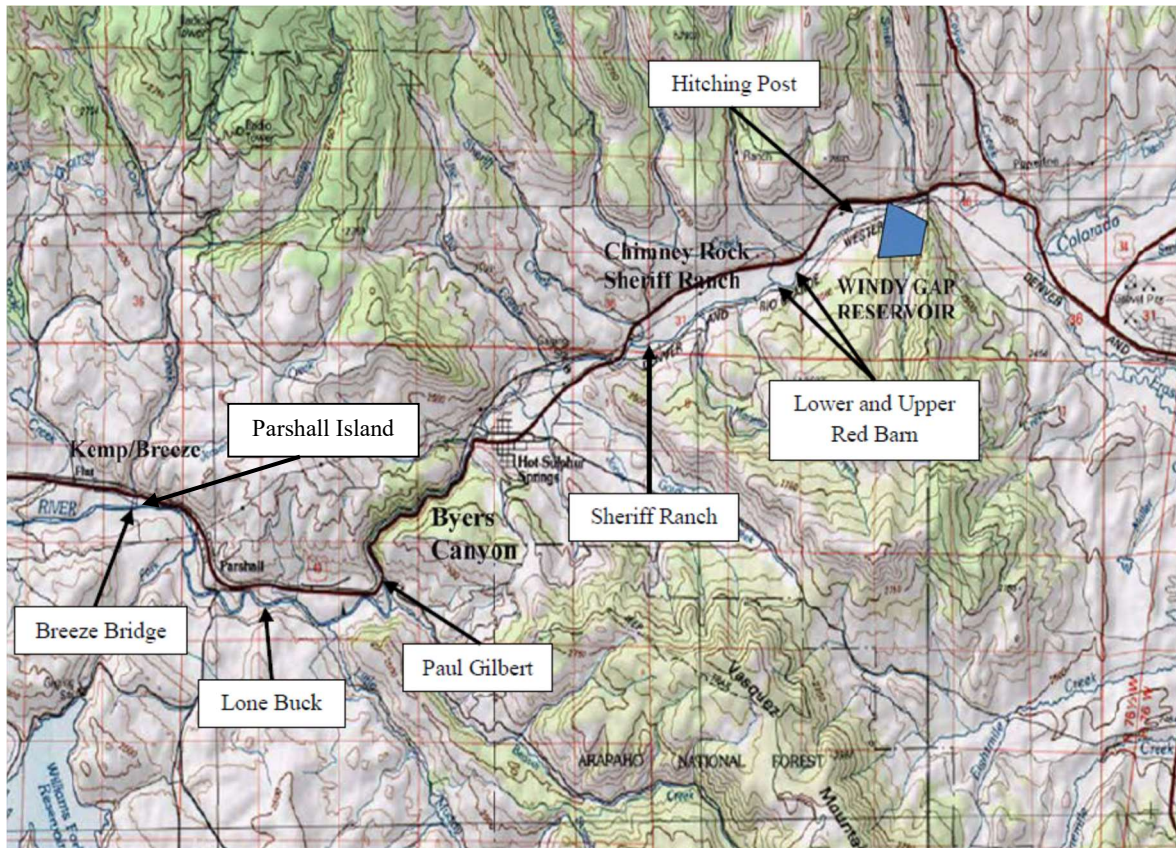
Hitching Post

Chimney Rock
Sheriff Ranch

WINDY GAP
RESERVOIR

Lower and Upper
Red Barn

Kemp/Breeze

Parshall Island

Hot Sulphur Springs

Byers
Canyon

Sheriff Ranch

Breeze Bridge

Paul Gilbert

Lone Buck

Parshall

RIVER

Colorado

ARAPAHO NATIONAL FOREST

Vasquez

Mountains

Creek

Williams Fork Reservoir

DENVER AND RIO

Radio Tower